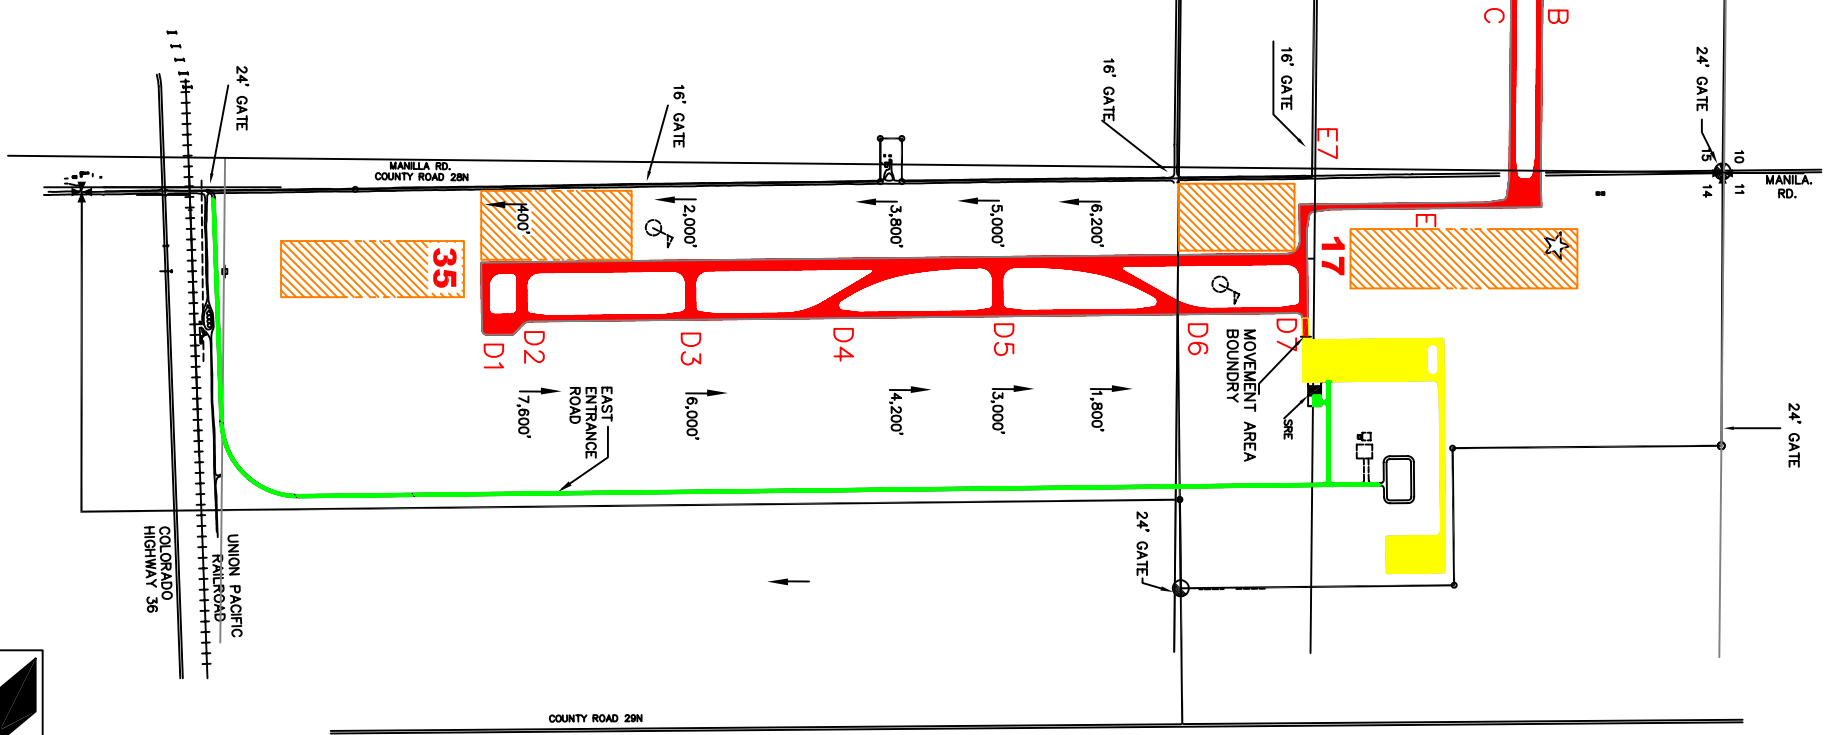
24' GATE

16' GATE

16' GATE

16' GATE

C

B

24' GATE

MANILLA RD.
COUNTY ROAD 28N

E7

MANILA. RD.

10
15
14
11

400'

2,000'

3,800'

5,000'

6,200'

E

35

17

D1

D2

D3

D4

D5

D6

D7

MOVEMENT AREA BOUNDRY

SRE

7,600'

EAST ENTRANCE ROAD

6,000'

4,200'

3,000'

1,800'

24' GATE

24' GATE

COLORADO HIGHWAY 36

UNION PACIFIC RAILROAD

COUNTY ROAD 29N